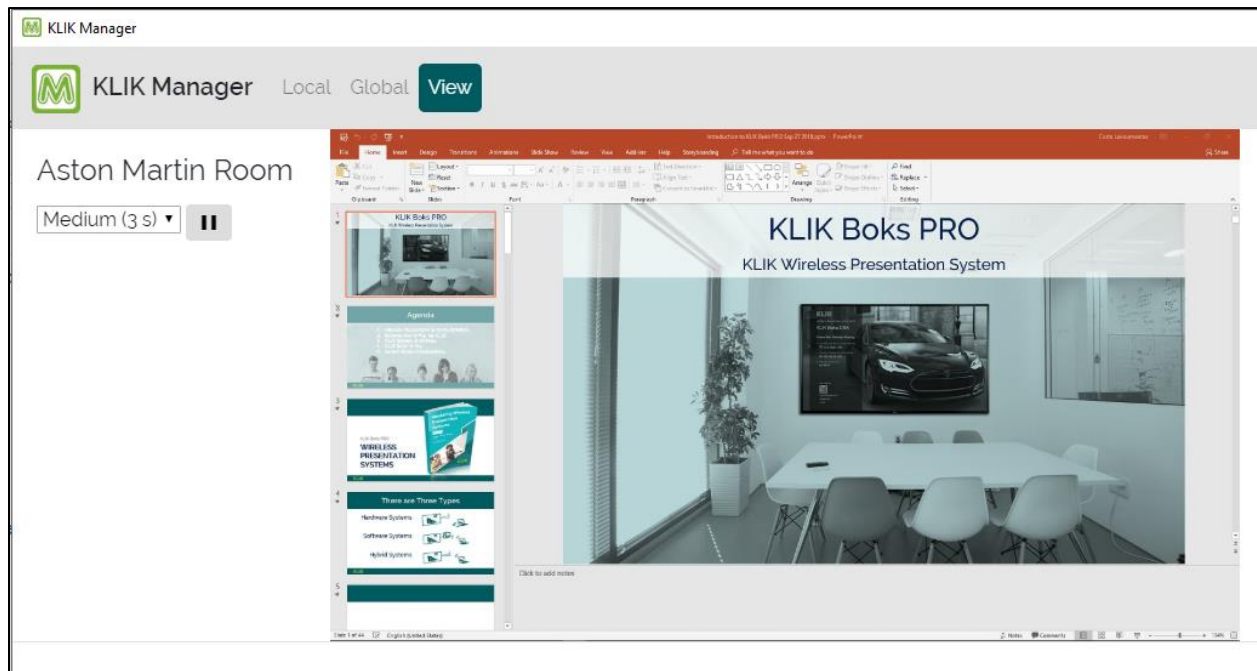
KLIK Manager

KLIK Manager Local Global View

Aston Martin Room

Medium (3 s) ▾

Introduction to KLIK Boks PRO Sep 27 2018.pptx - PowerPoint

File Home Insert Design Transitions Animations Slide Show Review View Add-ins Help Storyboarding Tell me what you want to do

Share

Paste Clipboard New Slide Slides Layout Reset Section Font Paragraph Drawing Arrange Quick Styles Find Replace Select Editing

1

KLIK Boks PRO

KLIK Wireless Presentation System

2

Agenda

3

WIRELESS PRESENTATION SYSTEMS

4

There are Three Types

Hardware Systems

Software Systems

Hybrid Systems

5

KLIK Boks PRO

KLIK Wireless Presentation System

Click to add notes

Slide 1 of 44 English (United States)

Notes Comments